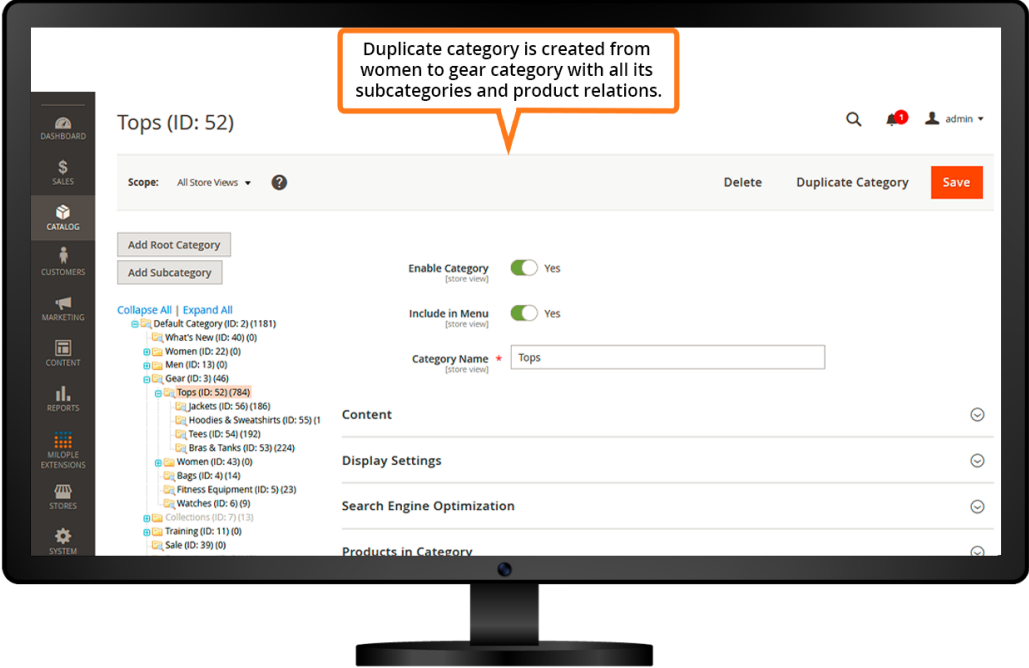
Duplicate category is created from women to gear category with all its subcategories and product relations.

DASHBOARD
SALES
CATALOG
CUSTOMERS
MARKETING
CONTENT
REPORTS
MILOPLE EXTENSIONS
STORES
SYSTEM

Tops (ID: 52)

1
admin

Scope: All Store Views

Delete
Duplicate Category
Save

Add Root Category
Add Subcategory

Collapse All | Expand All
Default Category (ID: 2) (1181)
What's New (ID: 40) (0)
Women (ID: 22) (0)
Men (ID: 13) (0)
Gear (ID: 3) (46)
Tops (ID: 52) (784)
Jackets (ID: 56) (186)
Hoodies & Sweatshirts (ID: 55) (1
Tees (ID: 54) (192)
Bras & Tanks (ID: 53) (224)
Women (ID: 43) (0)
Bags (ID: 4) (14)
Fitness Equipment (ID: 5) (23)
Watches (ID: 6) (9)
Collections (ID: 7) (13)
Training (ID: 11) (0)
Sale (ID: 39) (0)

Enable Category
[store view]
Yes

Include in Menu
[store view]
Yes

Category Name *
[store view]
Tops

Content
Display Settings
Search Engine Optimization
Products in Category